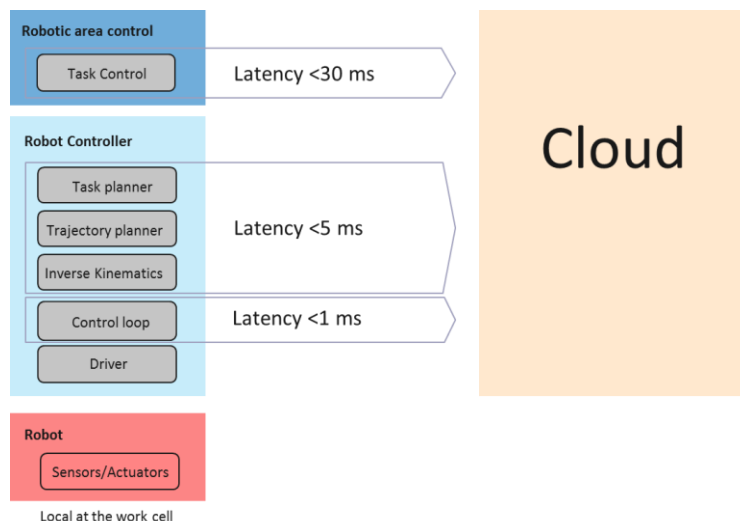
Robotic area control

Task Control

Latency <30 ms

Cloud

Robot Controller

Task planner

Trajectory planner

Inverse Kinematics

Latency <5 ms

Control loop

Latency <1 ms

Driver

Robot

Sensors/Actuators

Local at the work cell